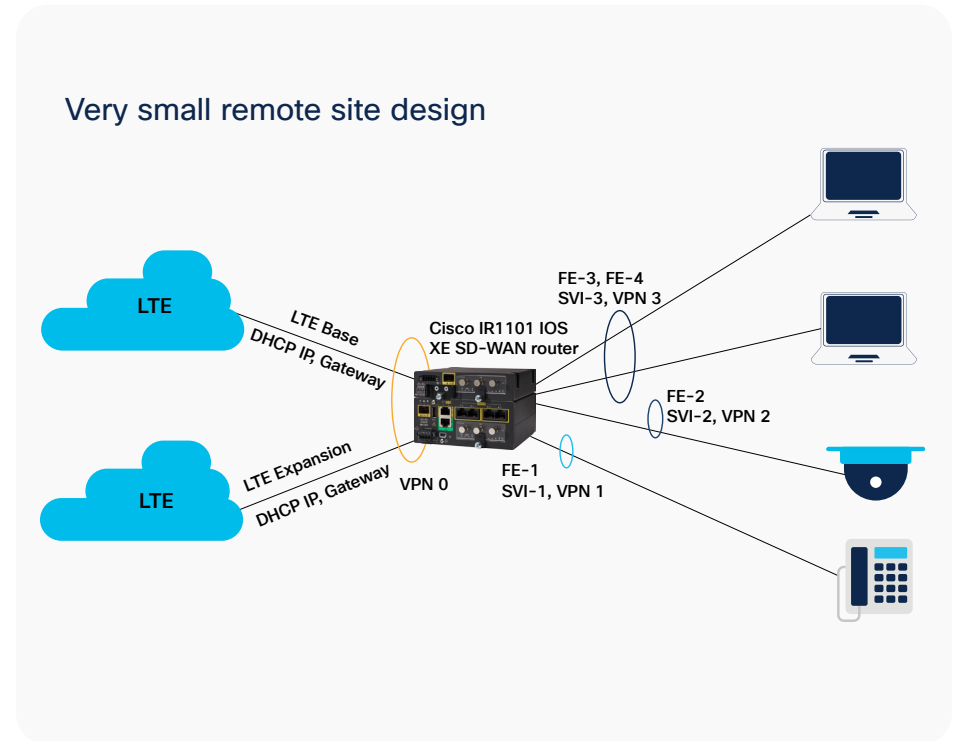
Very small remote site design

LTE

LTE

LTE Base
DHCP IP, Gateway

LTE Expansion
DHCP IP, Gateway

Cisco IR1101 IOS XE SD-WAN router

VPN 0

FE-3, FE-4
SVI-3, VPN 3

FE-2
SVI-2, VPN 2

FE-1
SVI-1, VPN 1